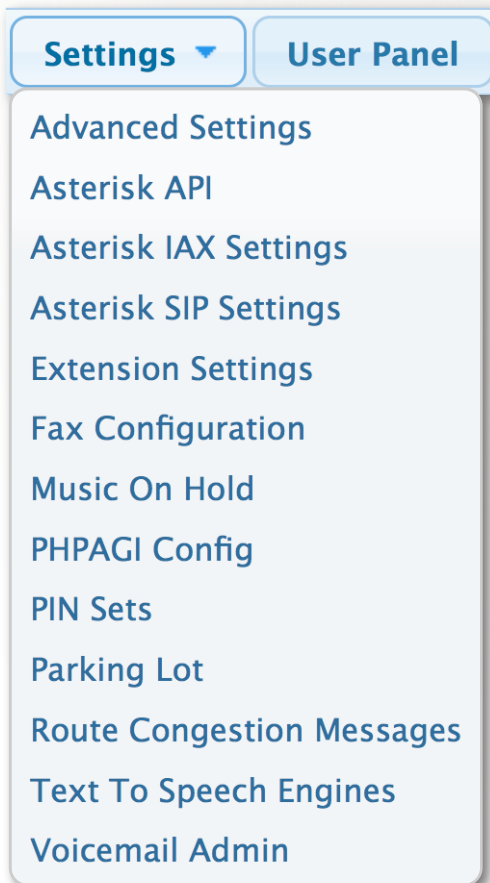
Settings User Panel

Advanced Settings
Asterisk API
Asterisk IAX Settings
Asterisk SIP Settings
Extension Settings
Fax Configuration
Music On Hold
PHPAGI Config
PIN Sets
Parking Lot
Route Congestion Messages
Text To Speech Engines
Voicemail Admin